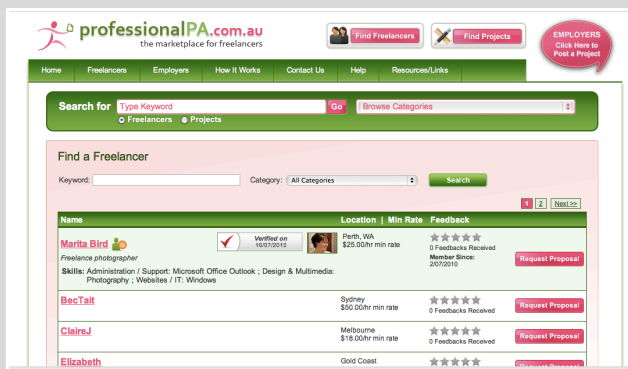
professionalPA.com.au
the marketplace for freelancers

Find Freelancers

Find Projects

EMPLOYERS
Click Here to
Post a Project

Home | Freelancers | Employers | How It Works | Contact Us | Help | Resources/Links

Search for Type Keyword Go Browse Categories
Freelancers Projects

Find a Freelancer

Keyword: Category: All Categories Search

1 2 Next>>

| Name | Location \| Min Rate | Feedback | |
|---|---|---|---|
| Marita Bird Verified on 16/07/2015 Freelance photographer Skills: Administration / Support: Microsoft Office Outlook ; Design & Multimedia: Photography ; Websites / IT: Windows | Perth, WA $25.00/hr min rate | 0 Feedbacks Received Member Since: 2/07/2010 | Request Proposal |
| BecTait | Sydney $50.00/hr min rate | 0 Feedbacks Received | Request Proposal |
| ClaireJ | Melbourne $18.00/hr min rate | 0 Feedbacks Received | Request Proposal |
| Elizabeth | Gold Coast | | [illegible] |